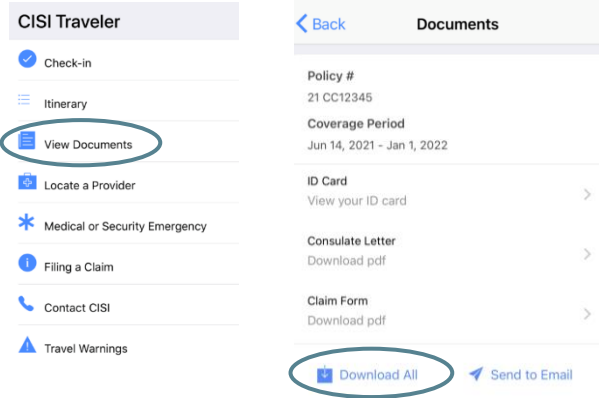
CISI Traveler

Check-in

Itinerary

View Documents

Locate a Provider

Medical or Security Emergency

Filing a Claim

Contact CISI

Travel Warnings

Back

Documents

Policy #

21 CC12345

Coverage Period

Jun 14, 2021 - Jan 1, 2022

ID Card

View your ID card

Consulate Letter

Download pdf

Claim Form

Download pdf

Download All

Send to Email